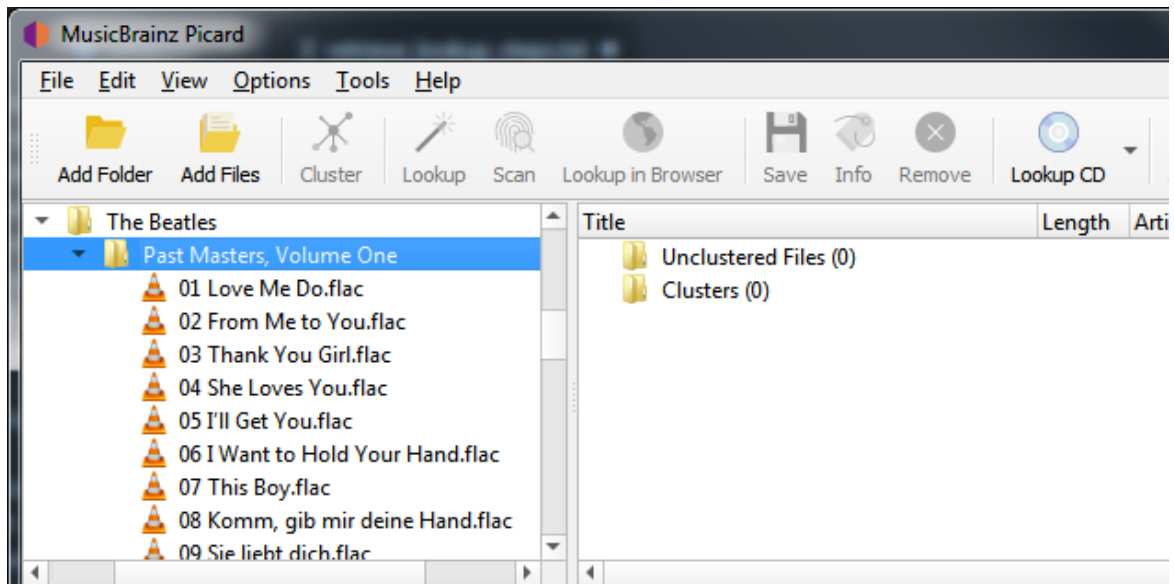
MusicBrainz Picard

File Edit View Options Tools Help

Add Folder Add Files Cluster Lookup Scan Lookup in Browser Save Info Remove Lookup CD

The Beatles
Past Masters, Volume One
01 Love Me Do.flac
02 From Me to You.flac
03 Thank You Girl.flac
04 She Loves You.flac
05 I'll Get You.flac
06 I Want to Hold Your Hand.flac
07 This Boy.flac
08 Komm, gib mir deine Hand.flac
09 Sie liebt dich.flac

| Title | Length | Arti |
|---|---|---|
| Unclustered Files (0) | | |
| Clusters (0) | | |